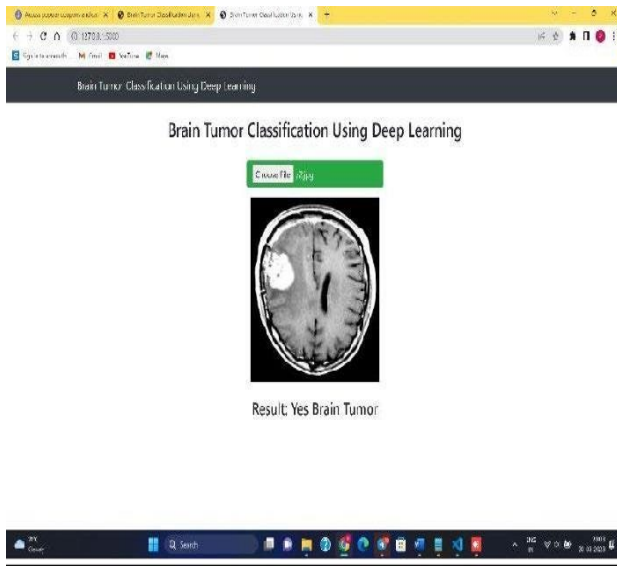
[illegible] | Brain Tumor Classification Usin | Brain Tumor Classification Using

127.0.0.1:5000

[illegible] Gmail YouTube Maps

Brain Tumor Classification Using Deep Learning

Brain Tumor Classification Using Deep Learning

Choose File Y3.jpg

Result: Yes Brain Tumor

Search

ENG IN